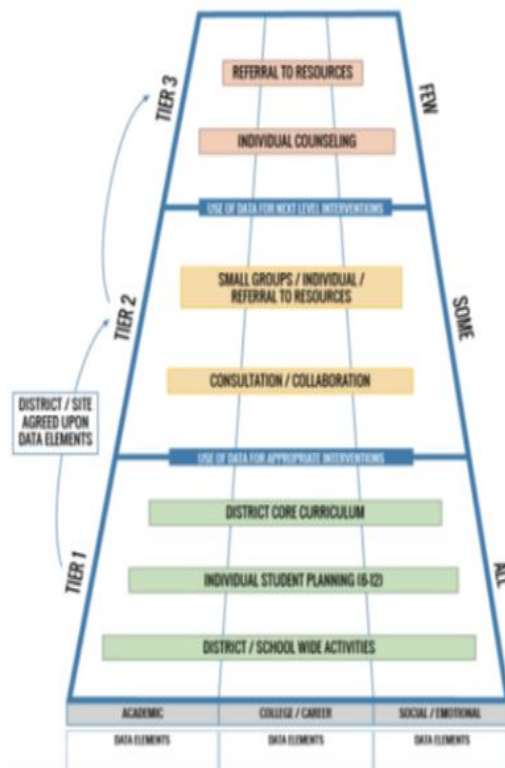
TIER 3

REFERRAL TO RESOURCES

INDIVIDUAL COUNSELING

FEW

USE OF DATA FOR NEXT LEVEL INTERVENTIONS

TIER 2

SMALL GROUPS / INDIVIDUAL / REFERRAL TO RESOURCES

SOME

CONSULTATION / COLLABORATION

DISTRICT / SITE AGREED UPON DATA ELEMENTS

USE OF DATA FOR APPROPRIATE INTERVENTIONS

TIER 1

DISTRICT CORE CURRICULUM

INDIVIDUAL STUDENT PLANNING (6-12)

ALL

DISTRICT / SCHOOL WIDE ACTIVITIES

| ACADEMIC | COLLEGE / CAREER | SOCIAL / EMOTIONAL |
|---|---|---|
| DATA ELEMENTS | DATA ELEMENTS | DATA ELEMENTS |